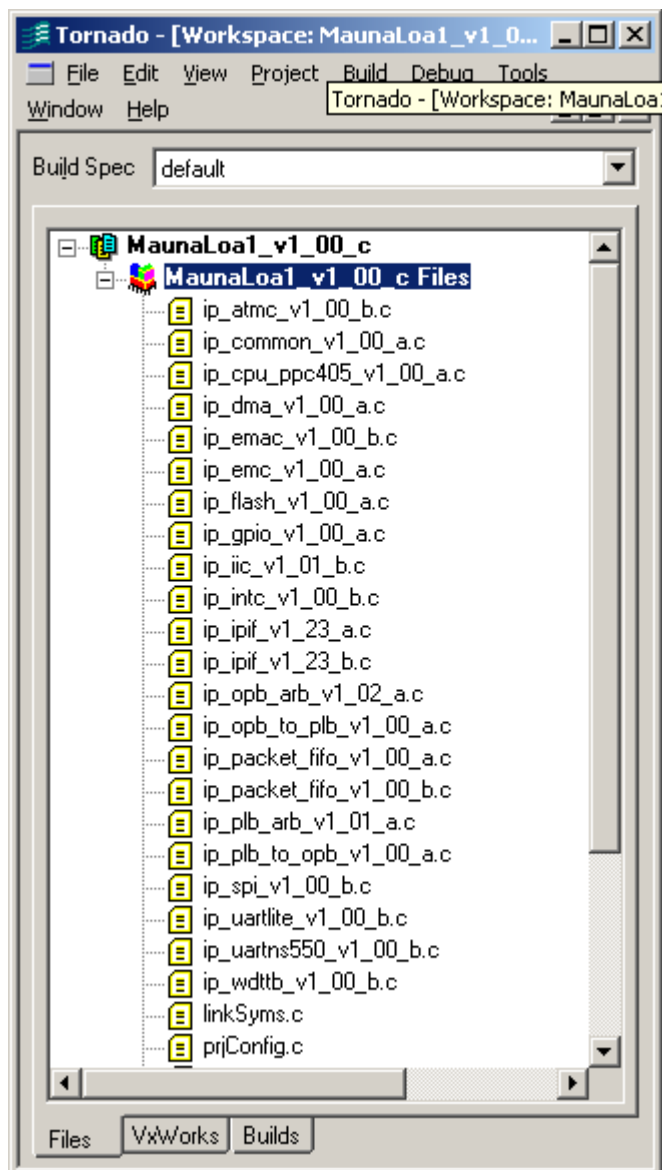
Tornado - [Workspace: MaunaLoa1_v1_0...

File Edit View Project Build Debug Tools
Window Help

Tornado - [Workspace: MaunaLoa1

Build Spec default

MaunaLoa1_v1_00_c
MaunaLoa1_v1_00_c Files
ip_atmc_v1_00_b.c
ip_common_v1_00_a.c
ip_cpu_ppc405_v1_00_a.c
ip_dma_v1_00_a.c
ip_emac_v1_00_b.c
ip_emc_v1_00_a.c
ip_flash_v1_00_a.c
ip_gpio_v1_00_a.c
ip_iic_v1_01_b.c
ip_intc_v1_00_b.c
ip_ipif_v1_23_a.c
ip_ipif_v1_23_b.c
ip_opb_arb_v1_02_a.c
ip_opb_to_plb_v1_00_a.c
ip_packet_fifo_v1_00_a.c
ip_packet_fifo_v1_00_b.c
ip_plb_arb_v1_01_a.c
ip_plb_to_opb_v1_00_a.c
ip_spi_v1_00_b.c
ip_uartlite_v1_00_b.c
ip_uartns550_v1_00_b.c
ip_wdttb_v1_00_b.c
linkSyms.c
prjConfig.c

Files VxWorks Builds